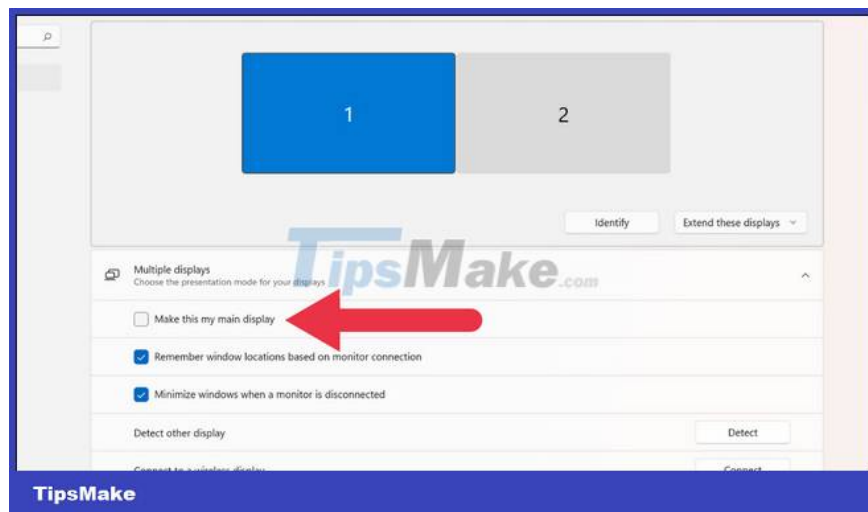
1

2

Identify

Extend these displays

TipsMake.com

Multiple displays
Choose the presentation mode for your displays

Make this my main display

Remember window locations based on monitor connection

Minimize windows when a monitor is disconnected

Detect other display

Detect

Connect to a wireless display

Connect

TipsMake